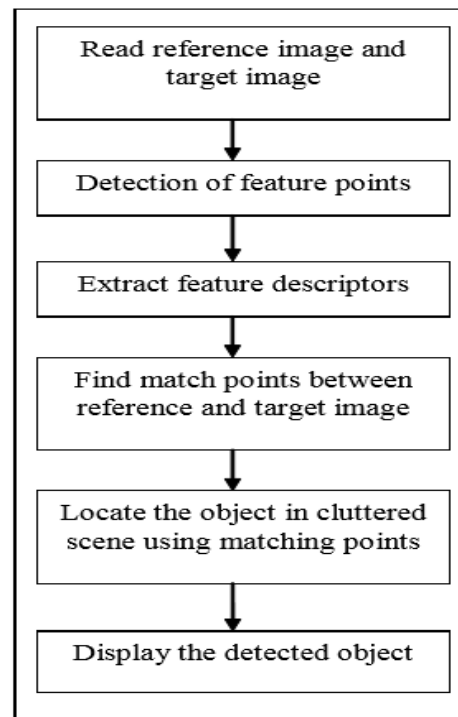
Read reference image and target image

Detection of feature points

Extract feature descriptors

Find match points between reference and target image

Locate the object in cluttered scene using matching points

Display the detected object